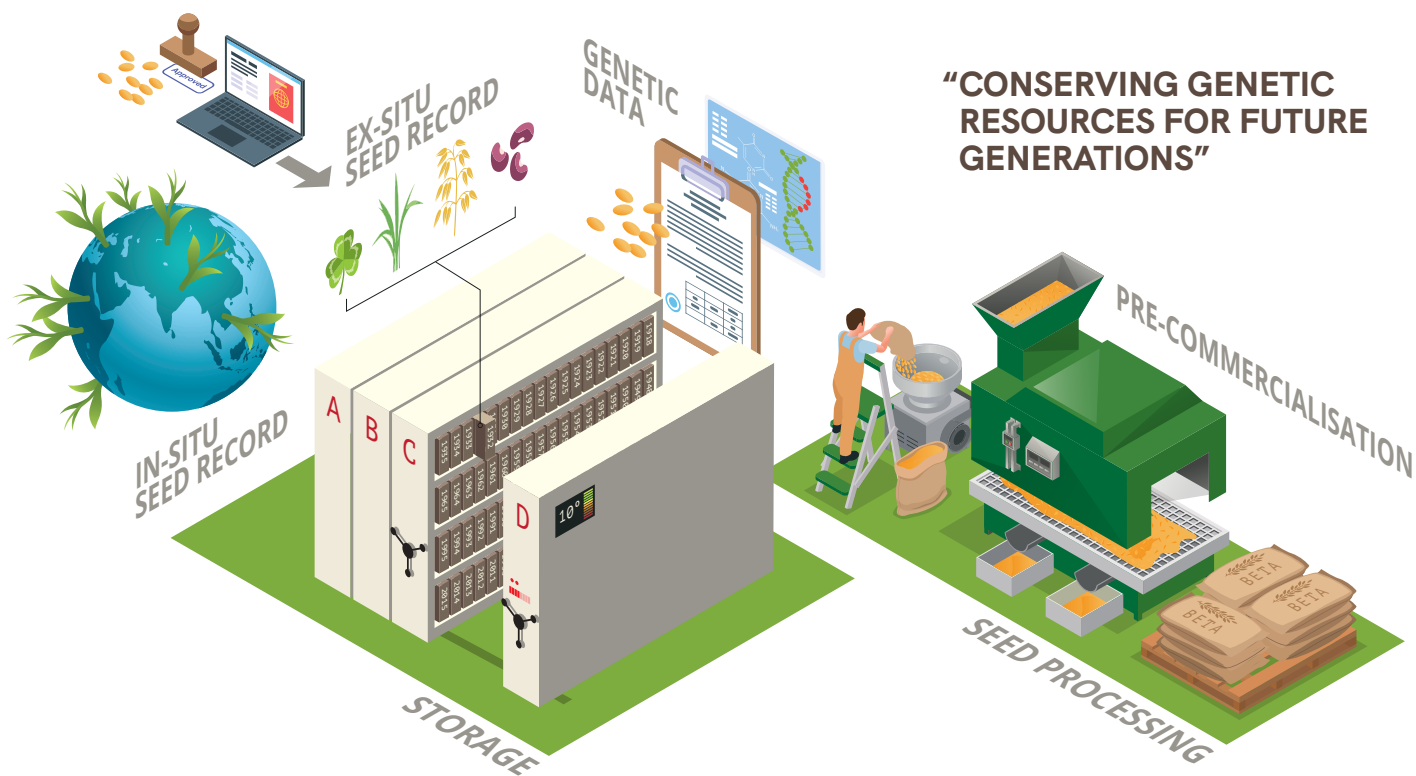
Approved

EX-SITU SEED RECORD

GENETIC DATA

"CONSERVING GENETIC RESOURCES FOR FUTURE GENERATIONS"

IN-SITU SEED RECORD

A

B

C

D

10°

PRE-COMMERCIALISATION

BETA

BETA

BETA

STORAGE

SEED PROCESSING